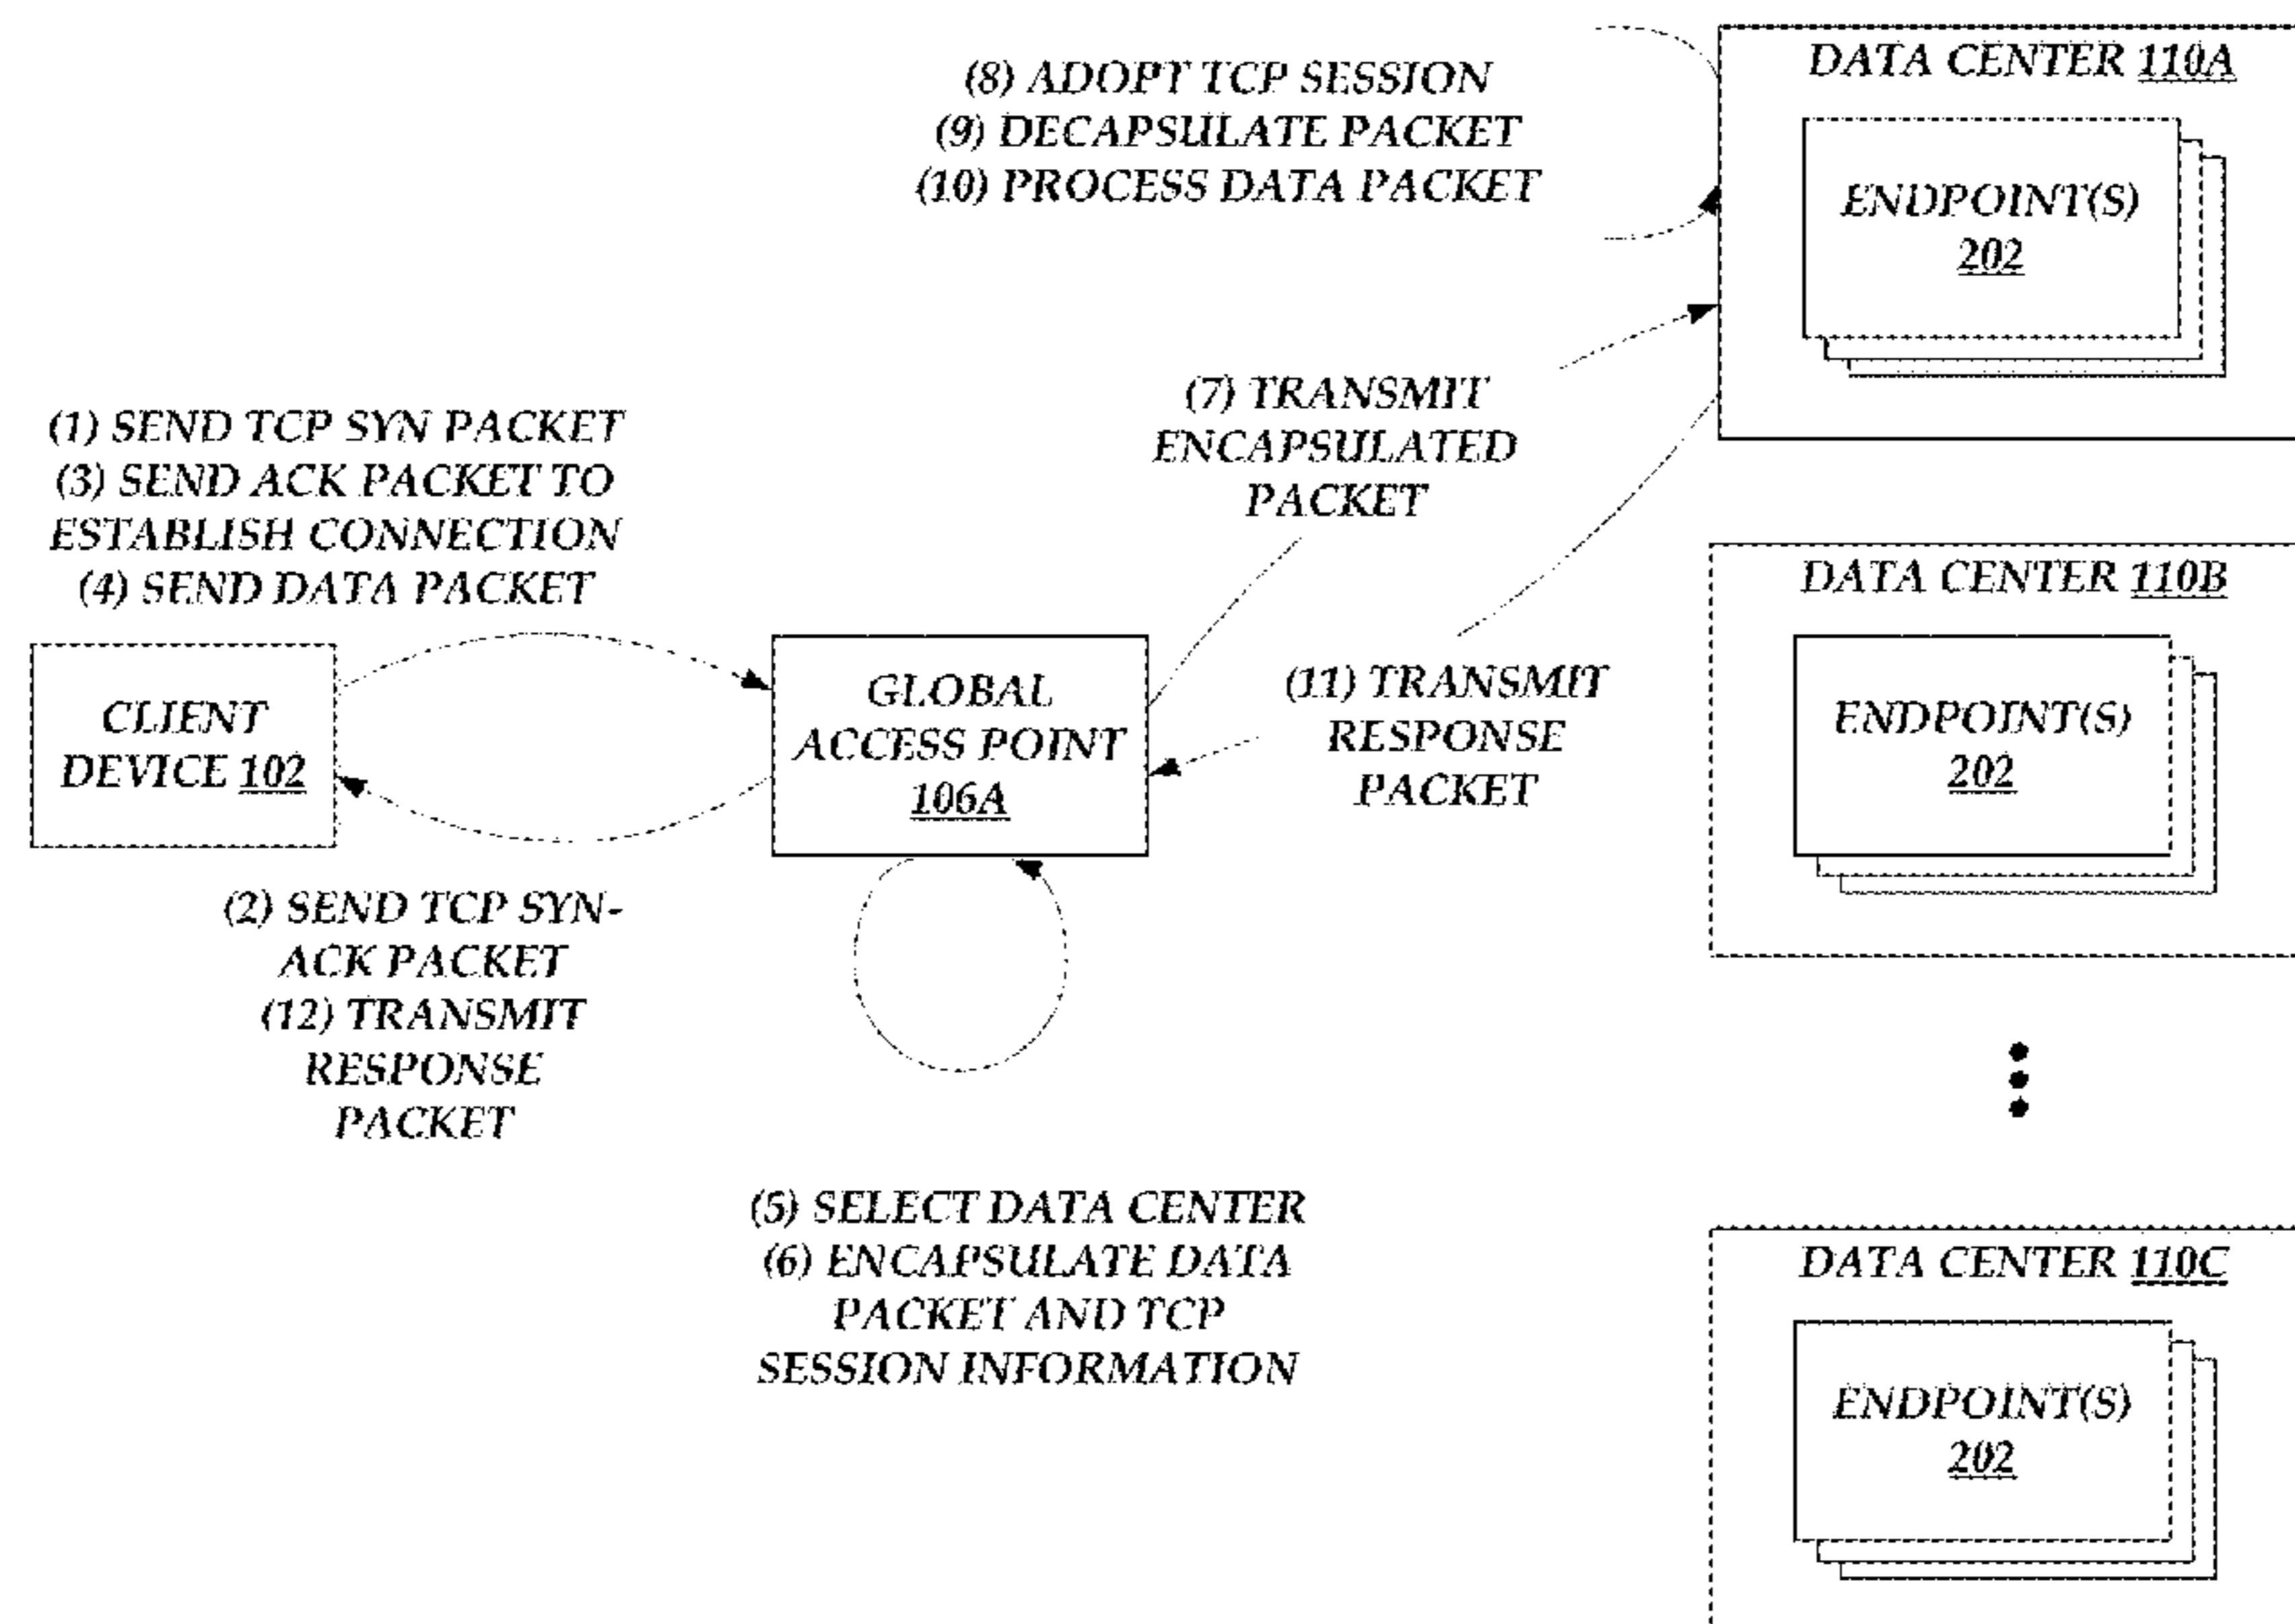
(8) ADOPT TCP SESSION
(9) DECAPSULATE PACKET
(10) PROCESS DATA PACKET

DATA CENTER 110A

ENDPOINT(S)
202

(1) SEND TCP SYN PACKET
(3) SEND ACK PACKET TO ESTABLISH CONNECTION
(4) SEND DATA PACKET

(7) TRANSMIT ENCAPSULATED PACKET

DATA CENTER 110B

ENDPOINT(S)
202

CLIENT DEVICE 102

GLOBAL ACCESS POINT 106A

(11) TRANSMIT RESPONSE PACKET

(2) SEND TCP SYN-ACK PACKET
(12) TRANSMIT RESPONSE PACKET

(5) SELECT DATA CENTER
(6) ENCAPSULATE DATA PACKET AND TCP SESSION INFORMATION

DATA CENTER 110C

ENDPOINT(S)
202